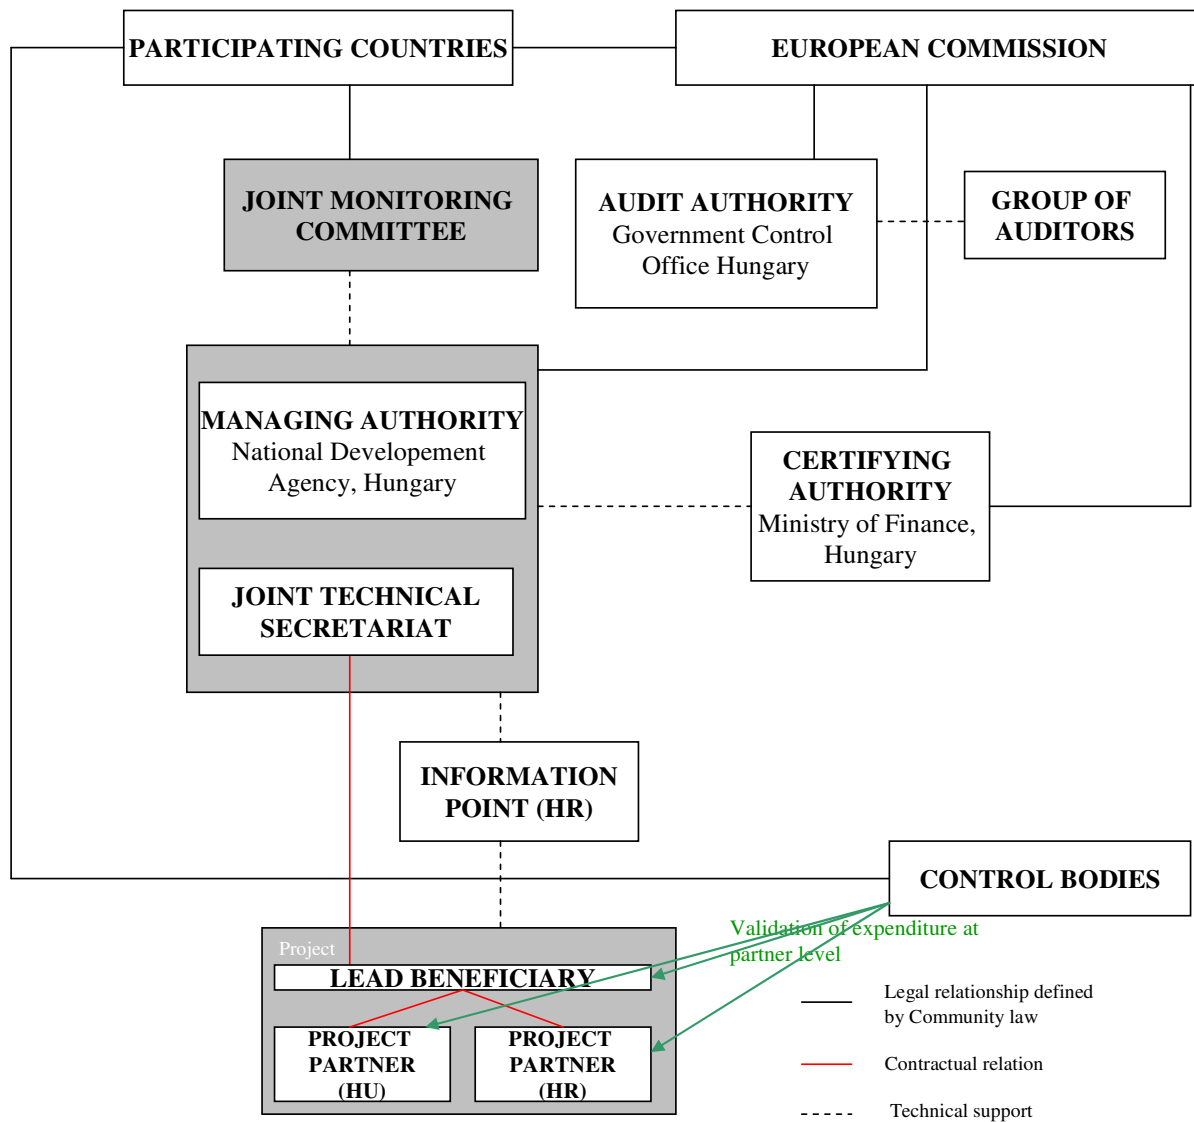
PARTICIPATING COUNTRIES

EUROPEAN COMMISSION

JOINT MONITORING COMMITTEE

AUDIT AUTHORITY
Government Control Office Hungary

GROUP OF AUDITORS

MANAGING AUTHORITY
National Developement Agency, Hungary

CERTIFYING AUTHORITY
Ministry of Finance, Hungary

JOINT TECHNICAL SECRETARIAT

INFORMATION POINT (HR)

CONTROL BODIES

Validation of expenditure at partner level

Project

LEAD BENEFICIARY

PROJECT PARTNER (HU)

PROJECT PARTNER (HR)

Legal relationship defined by Community law

Contractual relation

Technical support